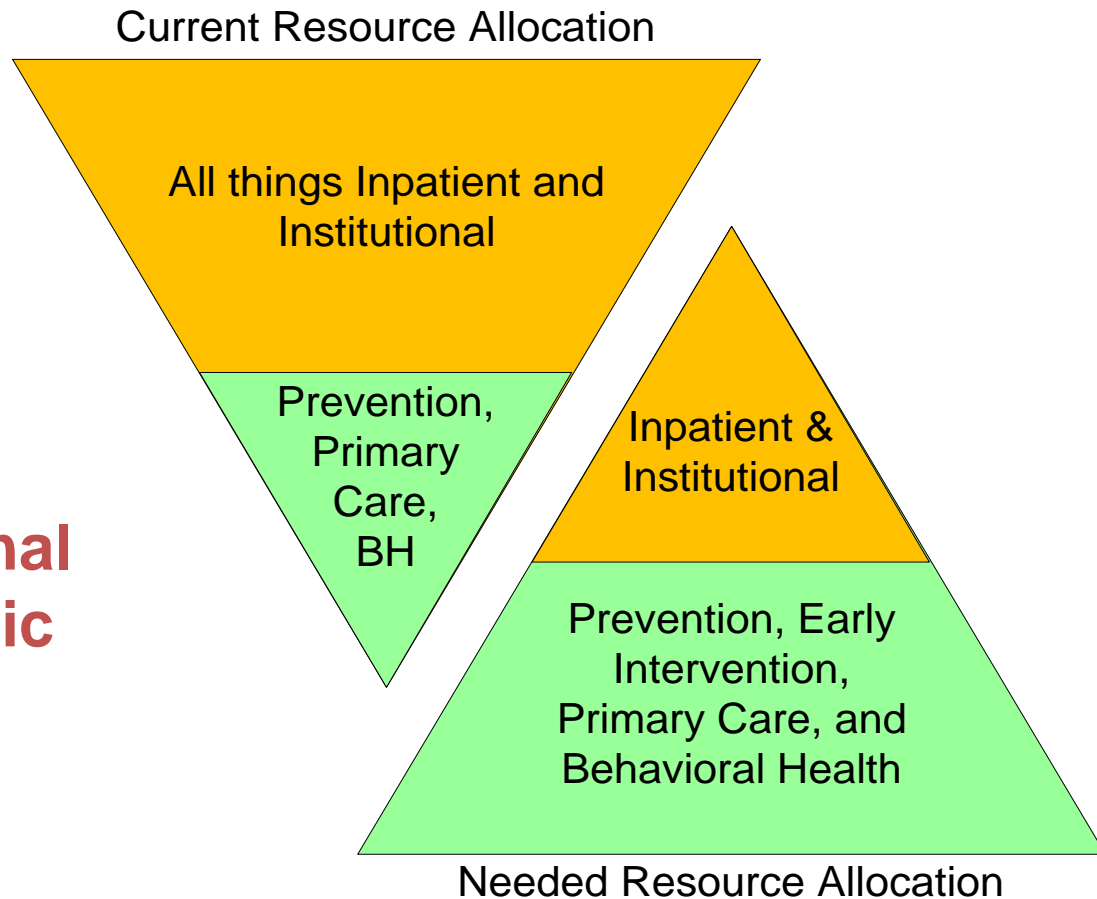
Current Resource Allocation

All things Inpatient and Institutional

Prevention, Primary Care, BH

nal
ic

Inpatient & Institutional

Prevention, Early Intervention, Primary Care, and Behavioral Health

Needed Resource Allocation